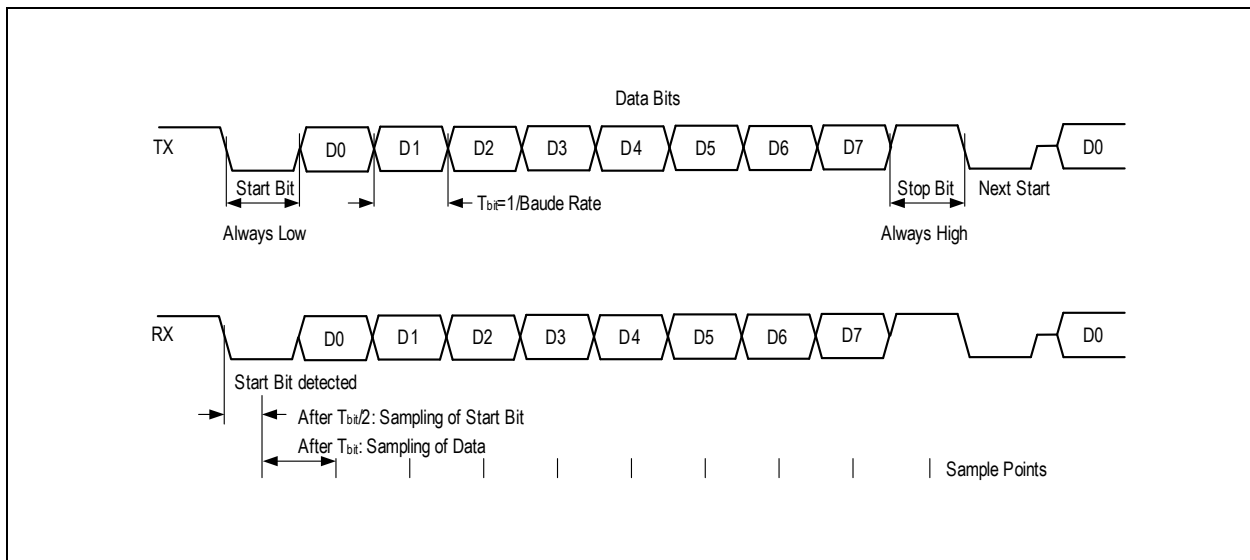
Data Bits

TX

D0 D1 D2 D3 D4 D5 D6 D7 D0

Start Bit

$T_{bit}$=1/Baude Rate

Stop Bit

Next Start

Always Low

Always High

RX

D0 D1 D2 D3 D4 D5 D6 D7 D0

Start Bit detected

After $T_{bit}/2$: Sampling of Start Bit

After $T_{bit}$: Sampling of Data

Sample Points